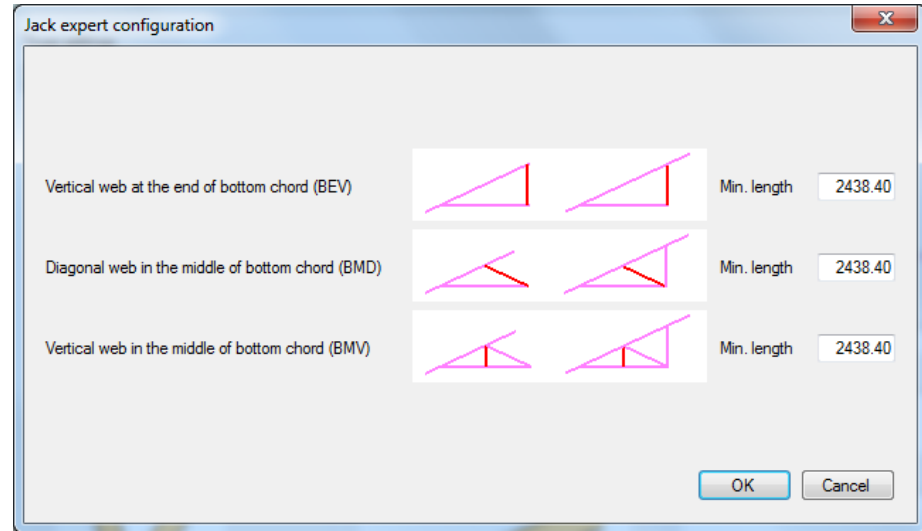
Jack expert configuration

Vertical web at the end of bottom chord (BEV)

Min. length 2438.40

Diagonal web in the middle of bottom chord (BMD)

Min. length 2438.40

Vertical web in the middle of bottom chord (BMV)

Min. length 2438.40

OK

Cancel